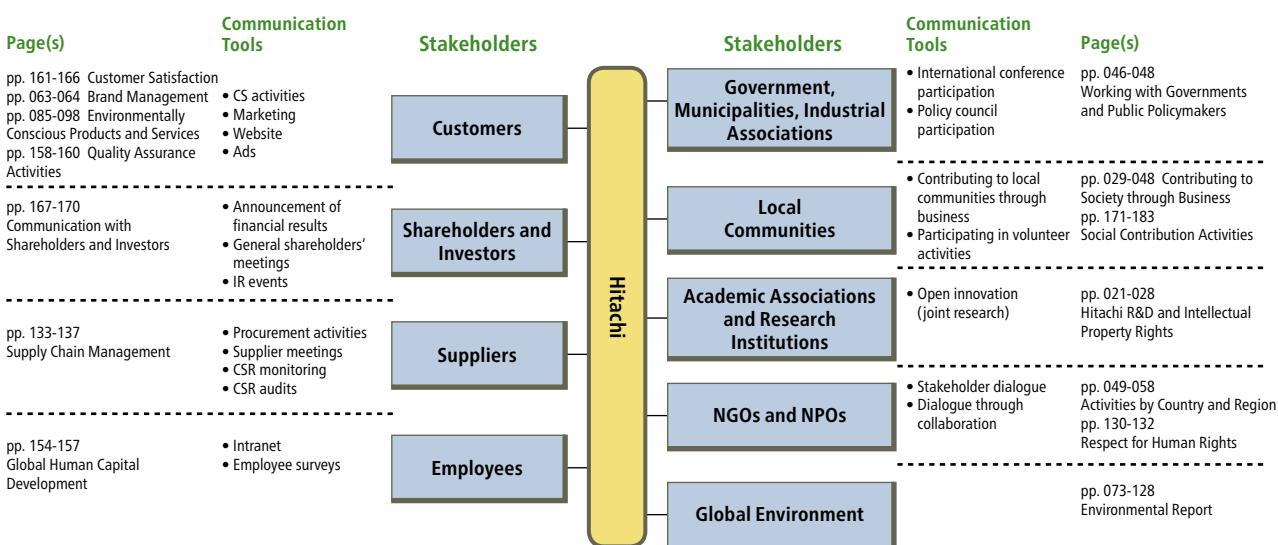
Page(s)

Communication Tools

Stakeholders

pp. 161-166 Customer Satisfaction
pp. 063-064 Brand Management
pp. 085-098 Environmentally Conscious Products and Services
pp. 158-160 Quality Assurance Activities

• CS activities
• Marketing
• Website
• Ads

Customers

pp. 167-170
Communication with Shareholders and Investors

• Announcement of financial results
• General shareholders' meetings
• IR events

Shareholders and Investors

pp. 133-137
Supply Chain Management

• Procurement activities
• Supplier meetings
• CSR monitoring
• CSR audits

Suppliers

pp. 154-157
Global Human Capital Development

• Intranet
• Employee surveys

Employees

Hitachi

Stakeholders

Communication Tools

Page(s)

Government, Municipalities, Industrial Associations

• International conference participation
• Policy council participation

pp. 046-048
Working with Governments and Public Policymakers

Local Communities

• Contributing to local communities through business
• Participating in volunteer activities

pp. 029-048 Contributing to Society through Business
pp. 171-183
Social Contribution Activities

Academic Associations and Research Institutions

• Open innovation (joint research)

pp. 021-028
Hitachi R&D and Intellectual Property Rights

NGOs and NPOs

• Stakeholder dialogue
• Dialogue through collaboration

pp. 049-058
Activities by Country and Region
pp. 130-132
Respect for Human Rights

Global Environment

pp. 073-128
Environmental Report